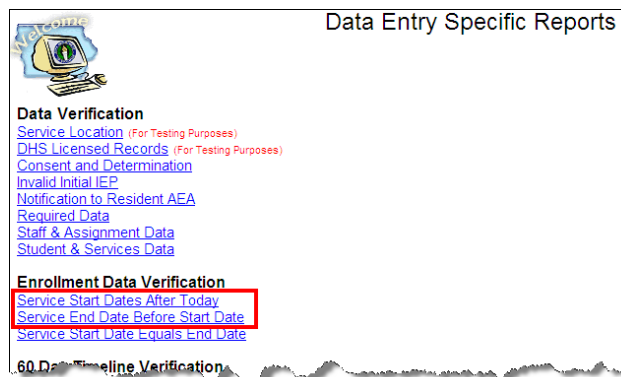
Welcome

Data Entry Specific Reports

Data Verification
Service Location (For Testing Purposes)
DHS Licensed Records (For Testing Purposes)
Consent and Determination
Invalid Initial IEP
Notification to Resident AEA
Required Data
Staff & Assignment Data
Student & Services Data

Enrollment Data Verification
Service Start Dates After Today
Service End Date Before Start Date
Service Start Date Equals End Date

60 Day Timeline Verification